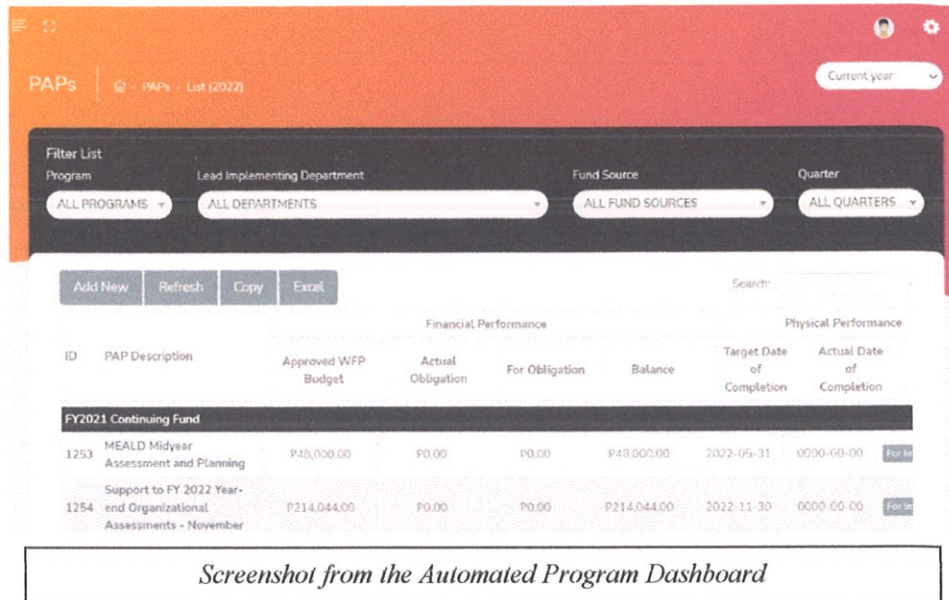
PAPs | PAPs - List (2022)

Current year

Filter List

Program
ALL PROGRAMS

Lead Implementing Department
ALL DEPARTMENTS

Fund Source
ALL FUND SOURCES

Quarter
ALL QUARTERS

Add New Refresh Copy Excel

Search:

| ID | PAP Description | Financial Performance: Approved WFP Budget | Actual Obligation | For Obligation | Balance | Physical Performance: Target Date of Completion | Actual Date of Completion | |
|---|---|---|---|---|---|---|---|---|
| FY2021 Continuing Fund | | | | | | | | |
| 1253 | MEALD Midyear Assessment and Planning | P48,000.00 | P0.00 | P0.00 | P48,000.00 | 2022-05-31 | 0000-00-00 | For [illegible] |
| 1254 | Support to FY 2022 Year-end Organizational Assessments - November | P214,044.00 | P0.00 | P0.00 | P214,044.00 | 2022-11-30 | 0000-00-00 | For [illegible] |

Screenshot from the Automated Program Dashboard